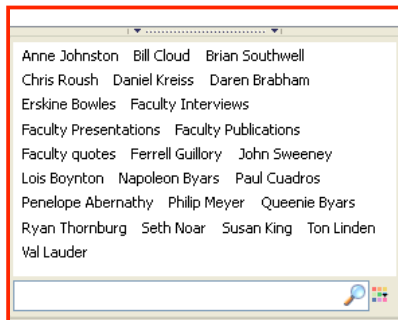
Anne Johnston Bill Cloud Brian Southwell Chris Roush Daniel Kreiss Daren Brabham Erskine Bowles Faculty Interviews Faculty Presentations Faculty Publications Faculty quotes Ferrell Guillory John Sweeney Lois Boynton Napoleon Byars Paul Cuadros Penelope Abernathy Philip Meyer Queenie Byars Ryan Thornburg Seth Noar Susan King Ton Linden Val Lauder